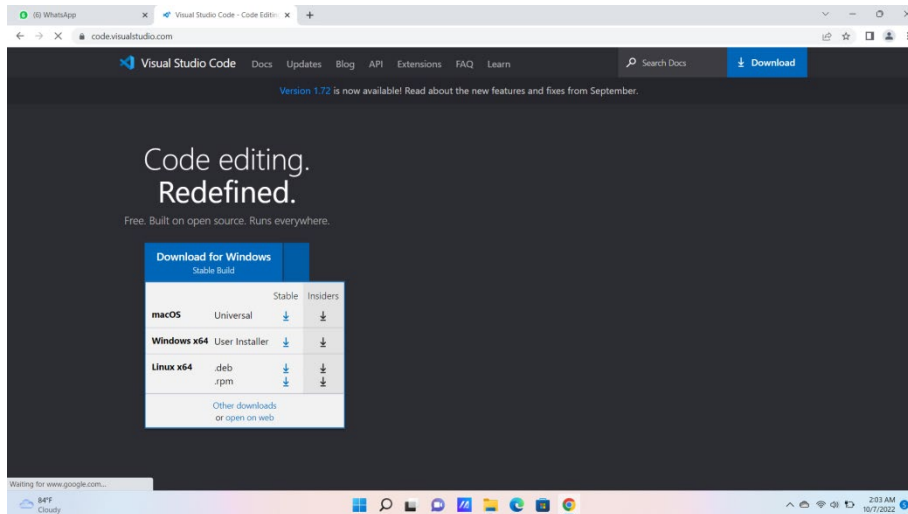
(6) WhatsApp
Visual Studio Code - Code Editin
code.visualstudio.com

Visual Studio Code Docs Updates Blog API Extensions FAQ Learn
Search Docs
Download

Version 1.72 is now available! Read about the new features and fixes from September.

Code editing.
Redefined.

Free. Built on open source. Runs everywhere.

Download for Windows
Stable Build

| | | Stable | Insiders |
|---|---|---|---|
| macOS | Universal | ⭳ | ⭳ |
| Windows x64 | User Installer | ⭳ | ⭳ |
| Linux x64 | .deb<br>.rpm | ⭳<br>⭳ | ⭳<br>⭳ |

Other downloads
or open on web

Waiting for www.google.com...

84°F
Cloudy

2:03 AM
10/7/2022